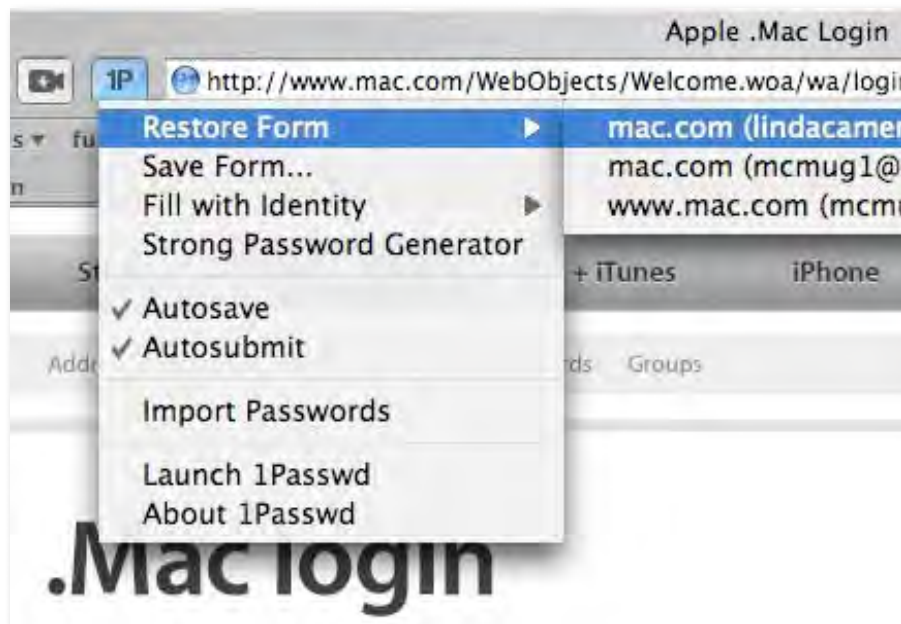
Apple .Mac Login

1P http://www.mac.com/WebObjects/Welcome.woa/wa/logi

s ▾ fu

n

Restore Form ▶
Save Form...
Fill with Identity ▶
Strong Password Generator

✓ Autosave
✓ Autosubmit

Import Passwords

Launch 1Passwd
About 1Passwd

mac.com (lindacamer
mac.com (mcmug1@
www.mac.com (mcm

St

+ iTunes iPhone

Addr

rds Groups

.Mac login